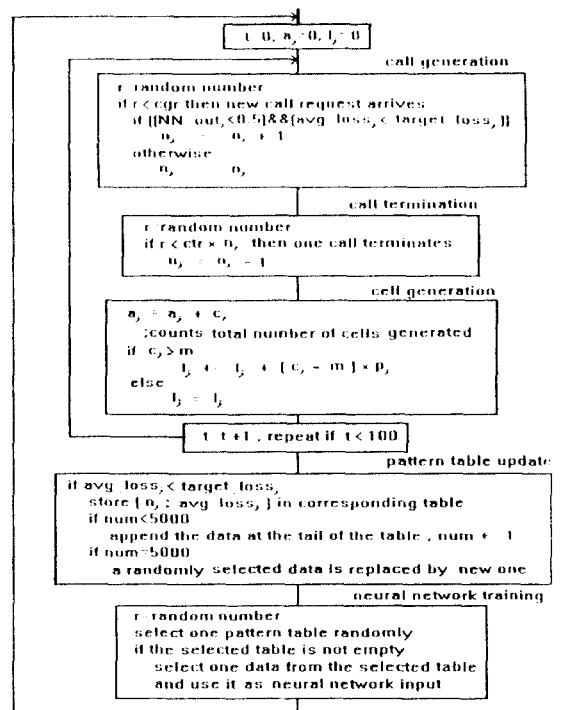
t 0, a 0, l 0

call generation

r random number
if r < cgr then new call request arrives
if [(NN out < 0.5)&&(avg loss < target loss)]
$n_j$ = $n_j$ + 1
otherwise
$n_j$ $n_j$

call termination

r random number
if r < ctr × $n_j$ then one call terminates
$n_j$ = $n_j$ − 1

cell generation

$a_j$ = $a_j$ + $c_j$
;counts total number of cells generated
if $c_j$ > m
$l_j$ ← $l_j$ + ( $c_j$ − m ) × $p_j$
else
$l_j$ = $l_j$

t t+1 , repeat if t < 100

pattern table update

if avg loss < target loss
store { $n_j$ ; avg loss } in corresponding table
if num<5000
append the data at the tail of the table , num + 1
if num=5000
a randomly selected data is replaced by new one

neural network training

r random number
select one pattern table randomly
if the selected table is not empty
select one data from the selected table
and use it as neural network input